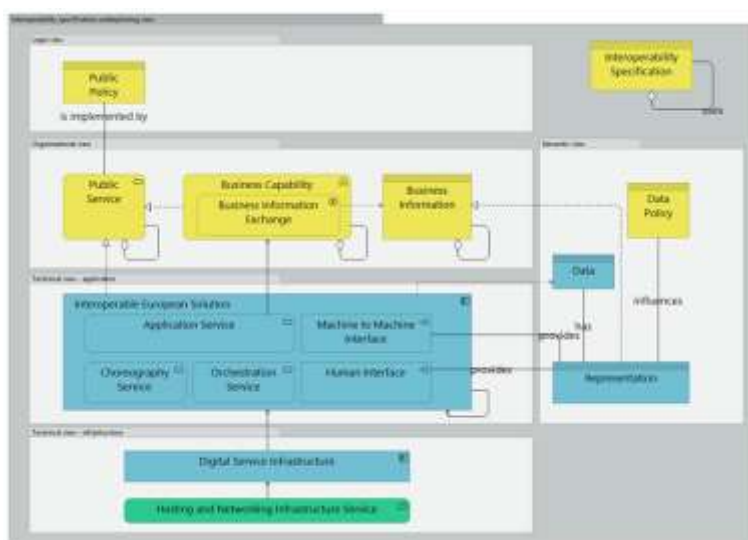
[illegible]

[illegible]

Public Policy

is implemented by

Interoperability Specification

uses

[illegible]

Public Service

Business Capability

Business Information Exchange

Business Information

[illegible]

Data Policy

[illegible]

Data

influences

Interoperable European Solution

Application Service

Machine to Machine Interface

has

provides

Choreography Service

Orchestration Service

Human Interface

provides

Representation

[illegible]

Digital Service Infrastructure

Hosting and Networking Infrastructure Service